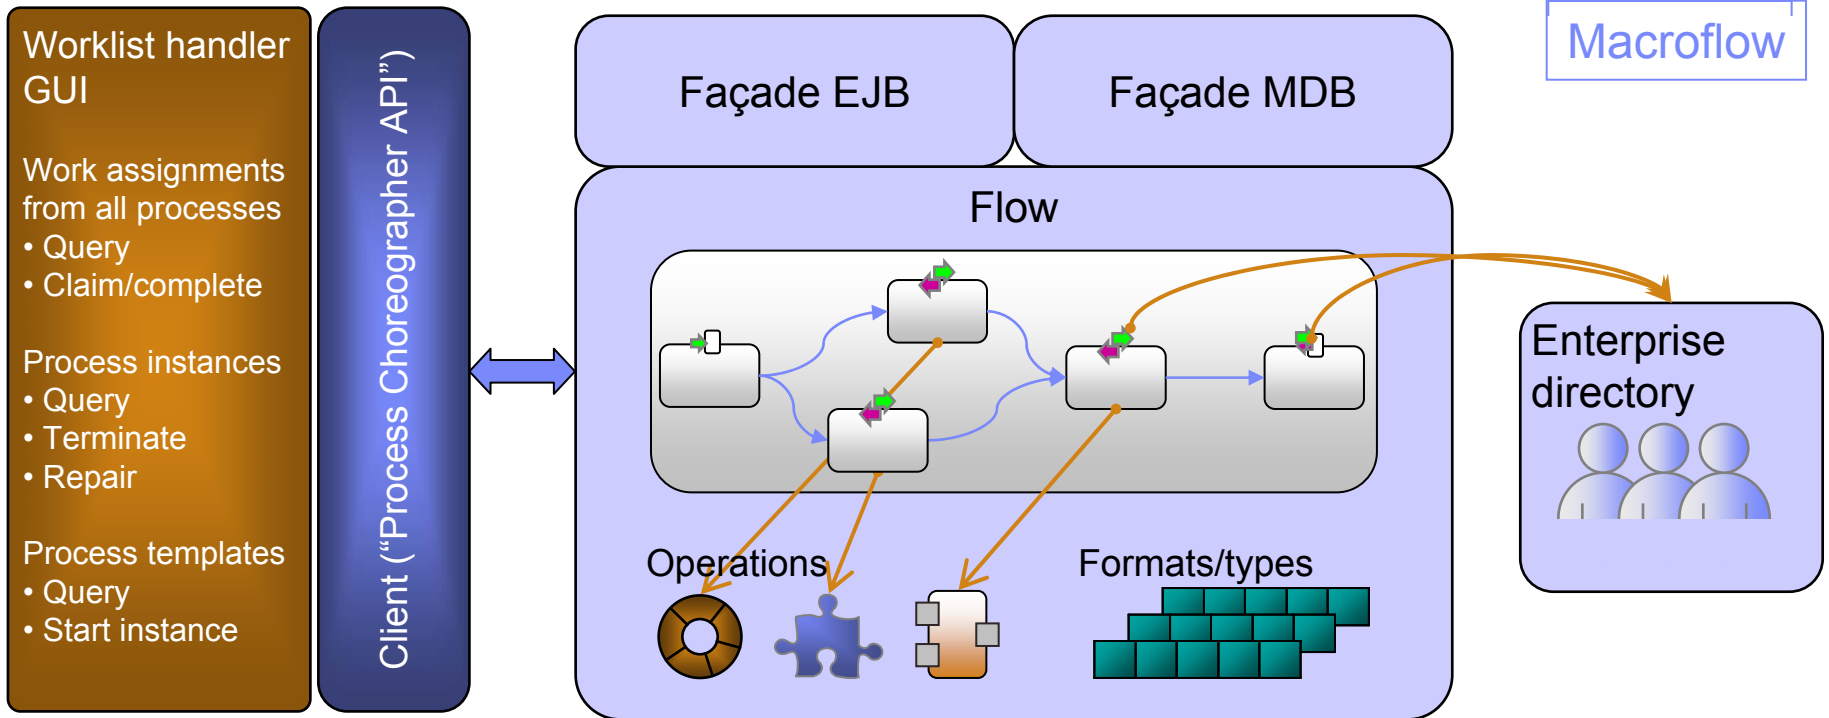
Worklist handler GUI

Work assignments from all processes
• Query
• Claim/complete

Process instances
• Query
• Terminate
• Repair

Process templates
• Query
• Start instance

Client (“Process Choreographer API”)

Façade EJB

Façade MDB

Macroflow

Flow

Enterprise directory

Operations

Formats/types